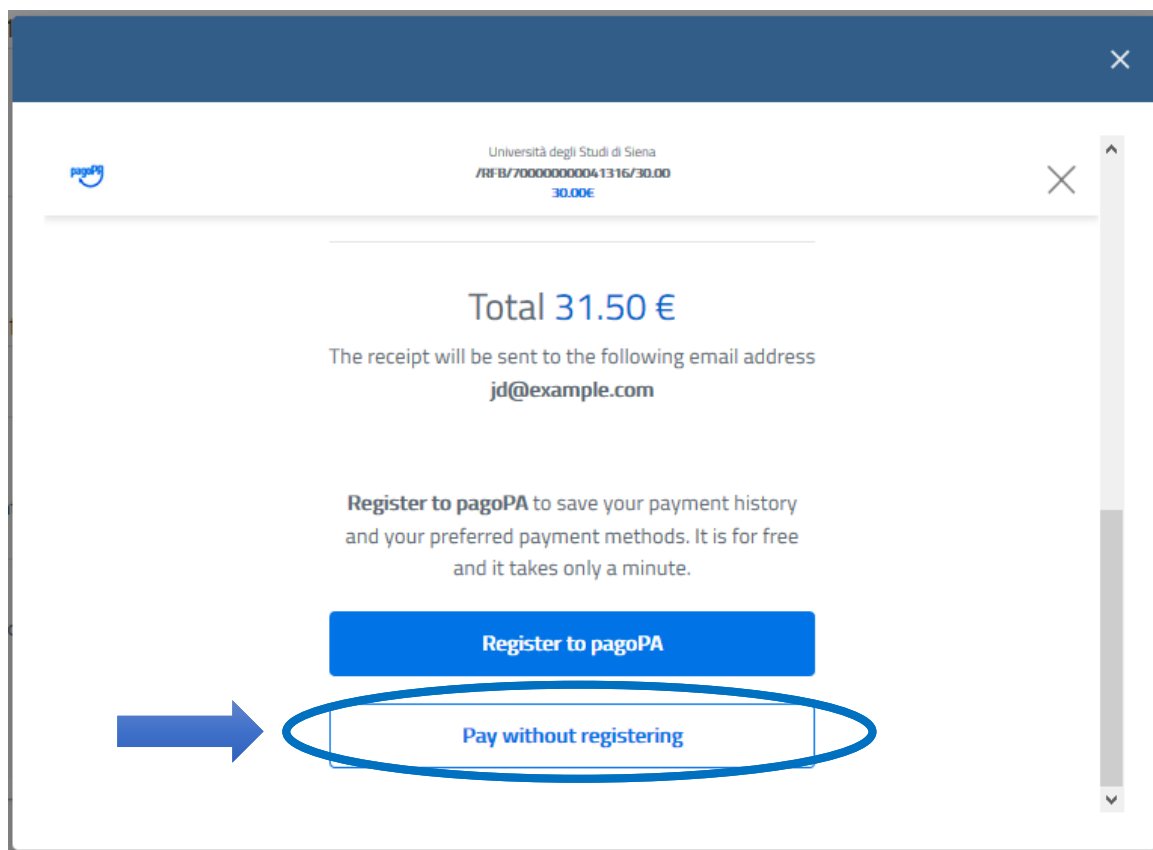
×

pagoPA

Università degli Studi di Siena
/RFB/700000000041316/30.00
30.00€

Total 31.50 €

The receipt will be sent to the following email address
jd@example.com

Register to pagoPA to save your payment history and your preferred payment methods. It is for free and it takes only a minute.

Register to pagoPA

Pay without registering